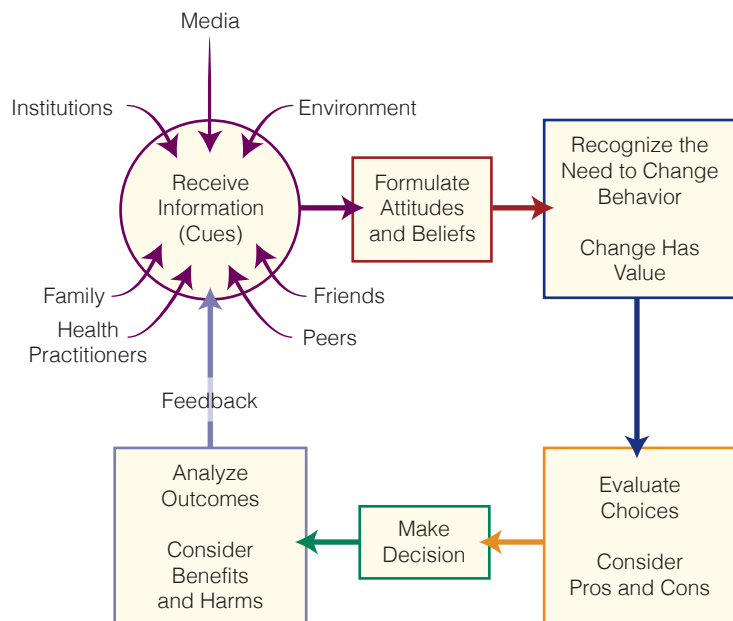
Media

Institutions

Environment

Receive Information (Cues)

Family

Health Practitioners

Friends

Peers

Formulate Attitudes and Beliefs

Recognize the Need to Change Behavior

Change Has Value

Feedback

Analyze Outcomes

Consider Benefits and Harms

Make Decision

Evaluate Choices

Consider Pros and Cons